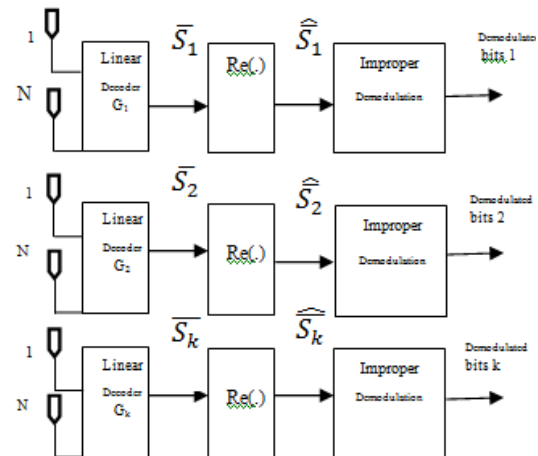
1

N

Linear

Decoder $G_1$

$\overline{S_1}$

Re(.)

$\widehat{\overline{S_1}}$

Improper

Demodulation

Demodulato bits 1

1

N

Linear

Decoder $G_2$

$\overline{S_2}$

Re(.)

$\widehat{\overline{S_2}}$

Improper

Demodulation

Demodulated bits 2

1

N

Linear

Decoder $G_k$

$\overline{S_k}$

Re(.)

$\widehat{\overline{S_k}}$

Improper

Demodulation

Demodulated bits k